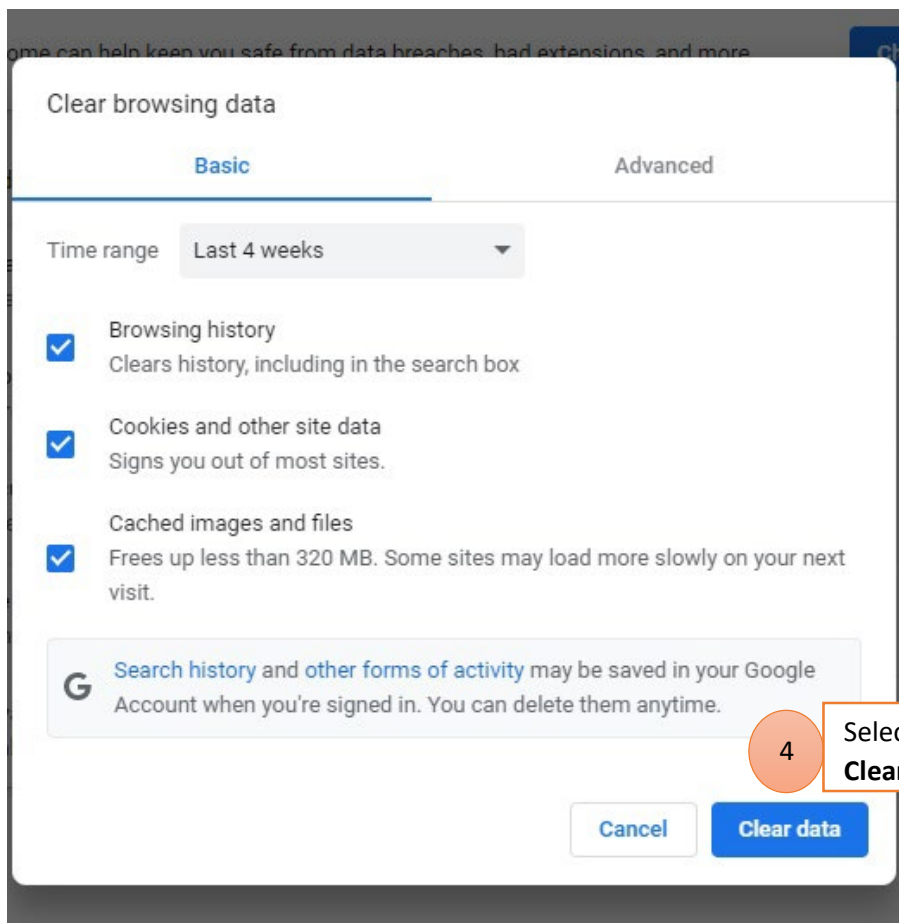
ome can help keep you safe from data breaches, bad extensions, and more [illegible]

Clear browsing data

Basic

Advanced

Time range Last 4 weeks

Browsing history
Clears history, including in the search box

Cookies and other site data
Signs you out of most sites.

Cached images and files
Frees up less than 320 MB. Some sites may load more slowly on your next visit.

G Search history and other forms of activity may be saved in your Google Account when you're signed in. You can delete them anytime.

4

Selec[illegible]
Clea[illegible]

Cancel

Clear data